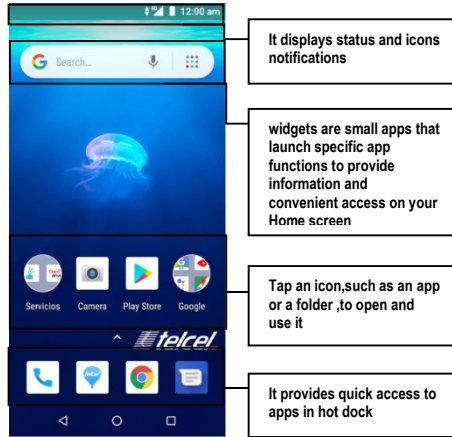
12:00 am

Search...

Servicios
Camera
Play Store
Google

telcel

It displays status and icons notifications

widgets are small apps that launch specific app functions to provide information and convenient access on your Home screen

Tap an icon,such as an app or a folder ,to open and use it

It provides quick access to apps in hot dock